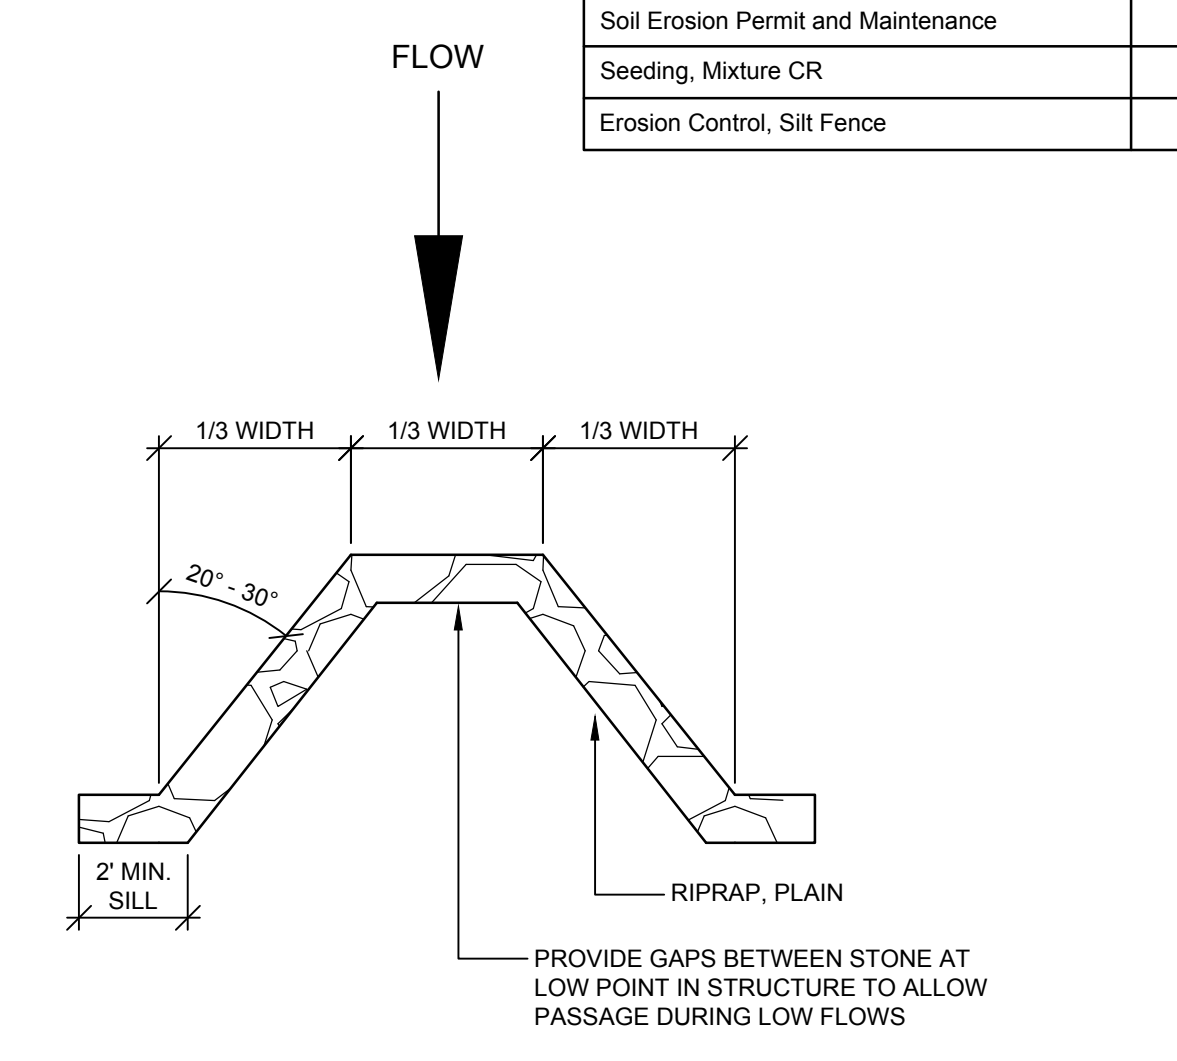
| Soil Erosion Permit and Maintenance | |
|---|---|
| Seeding, Mixture CR | |
| Erosion Control, Silt Fence | |

FLOW

1/3 WIDTH

1/3 WIDTH

1/3 WIDTH

$20° - 30°$

2' MIN. SILL

RIPRAP, PLAIN

PROVIDE GAPS BETWEEN STONE AT LOW POINT IN STRUCTURE TO ALLOW PASSAGE DURING LOW FLOWS